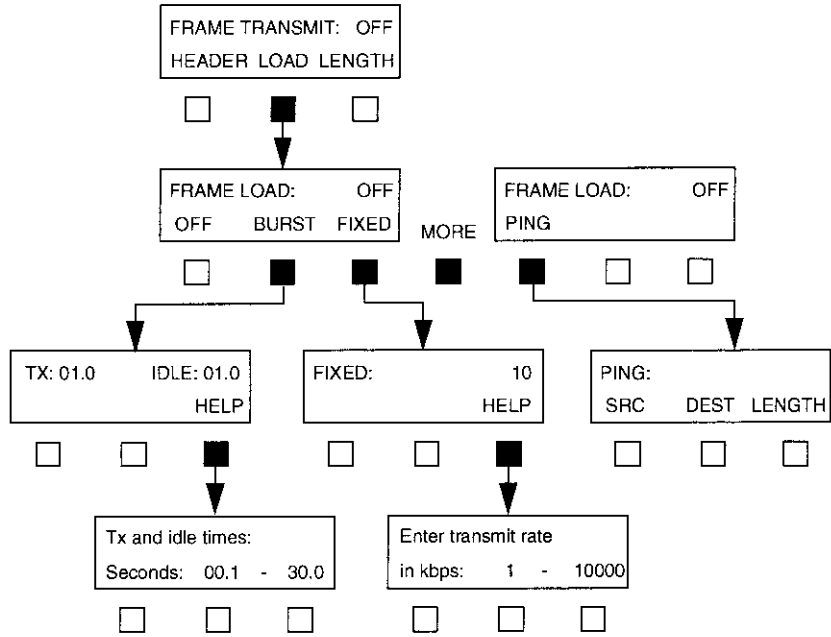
FRAME TRANSMIT: OFF
HEADER LOAD LENGTH

FRAME LOAD: OFF
OFF BURST FIXED

MORE

FRAME LOAD: OFF
PING

TX: 01.0 IDLE: 01.0
HELP

FIXED: 10
HELP

PING:
SRC DEST LENGTH

Tx and idle times:
Seconds: 00.1 - 30.0

Enter transmit rate
in kbps: 1 - 10000